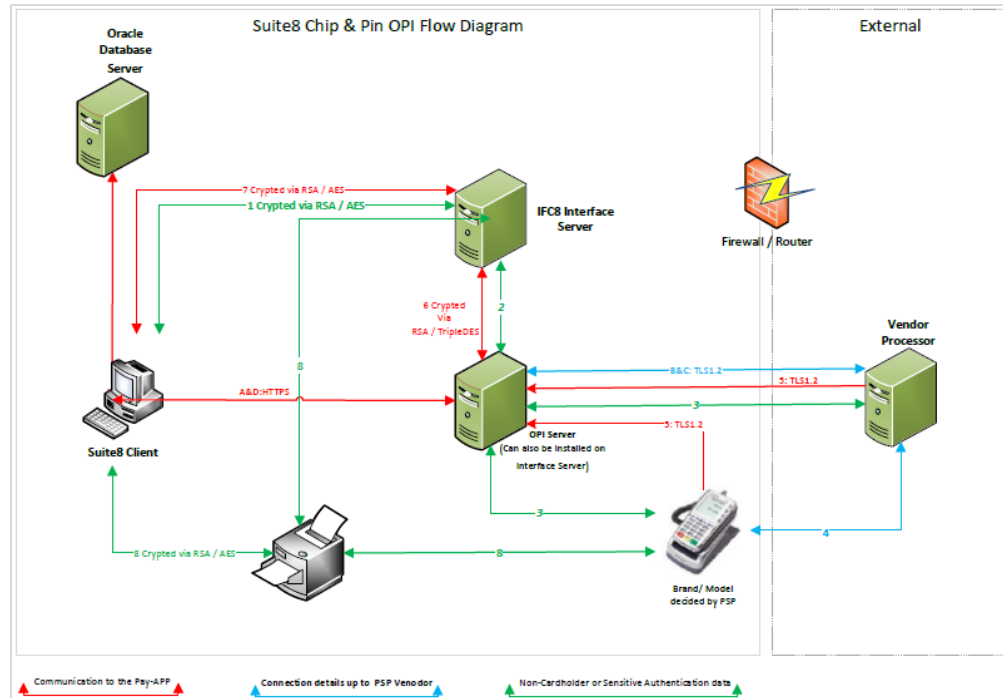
Suite8 Chip & Pin OPI Flow Diagram

External

Oracle Database Server

7 Crypted via RSA / AES

1 Crypted via RSA / AES

IFC8 Interface Server

Firewall / Router

6 Crypted Via RSA / TripleDES

2

8

Vendor Processor

B&C: TLS1.2

5: TLS1.2

A&D:HTTPS

3

5: TLS1.2

Suite8 Client

OPI Server (Can also be installed on Interface Server)

3

4

8 Crypted via RSA / AES

8

Brand/ Model decided by PSP

Communication to the Pay-APP

Connection details up to PSP Venodor

Non-Cardholder or Sensitive Authentication data